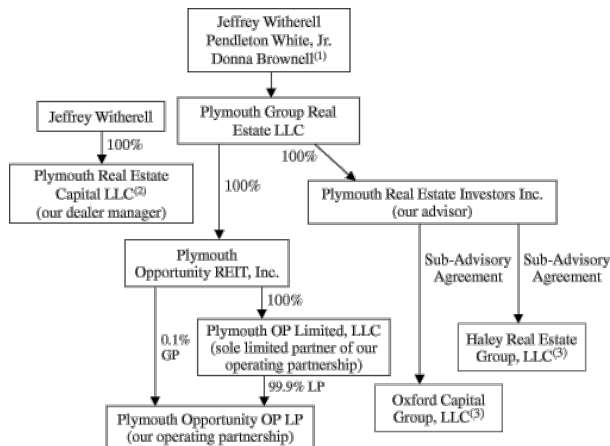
Jeffrey Witherell
Pendleton White, Jr.
Donna Brownell$^{(1)}$

Jeffrey Witherell

100%

Plymouth Real Estate Capital LLC$^{(2)}$ (our dealer manager)

Plymouth Group Real Estate LLC

100%

100%

Plymouth Real Estate Investors Inc. (our advisor)

Plymouth Opportunity REIT, Inc.

100%

Sub-Advisory Agreement

Sub-Advisory Agreement

0.1% GP

Plymouth OP Limited, LLC (sole limited partner of our operating partnership)

Haley Real Estate Group, LLC$^{(3)}$

99.9% LP

Oxford Capital Group, LLC$^{(3)}$

Plymouth Opportunity OP LP (our operating partnership)